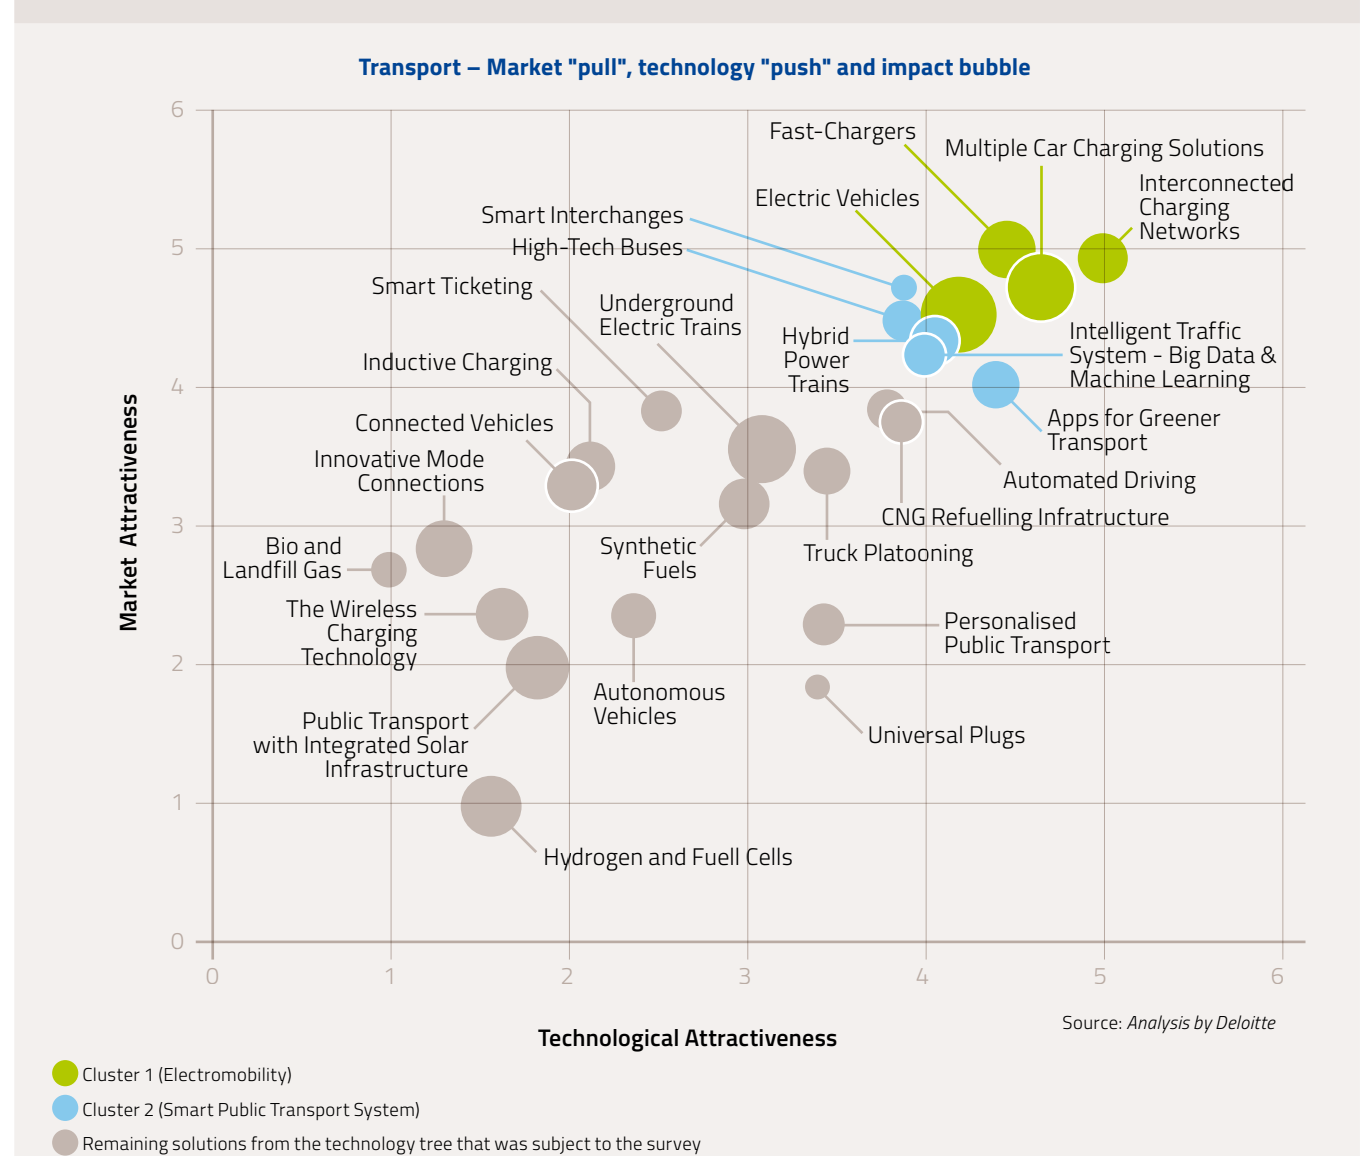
Transport – Market "pull", technology "push" and impact bubble

Market Attractiveness

6
5
4
3
2
1
0

Fast-Chargers
Multiple Car Charging Solutions
Interconnected Charging Networks
Electric Vehicles
Smart Interchanges
High-Tech Buses
Smart Ticketing
Underground Electric Trains
Hybrid Power Trains
Intelligent Traffic System - Big Data & Machine Learning
Inductive Charging
Apps for Greener Transport
Connected Vehicles
Innovative Mode Connections
Automated Driving
CNG Refuelling Infratructure
Bio and Landfill Gas
Synthetic Fuels
Truck Platooning
The Wireless Charging Technology
Personalised Public Transport
Autonomous Vehicles
Public Transport with Integrated Solar Infrastructure
Universal Plugs
Hydrogen and Fuell Cells

0
1
2
3
4
5
6

Technological Attractiveness

Source: Analysis by Deloitte

Cluster 1 (Electromobility)
Cluster 2 (Smart Public Transport System)
Remaining solutions from the technology tree that was subject to the survey